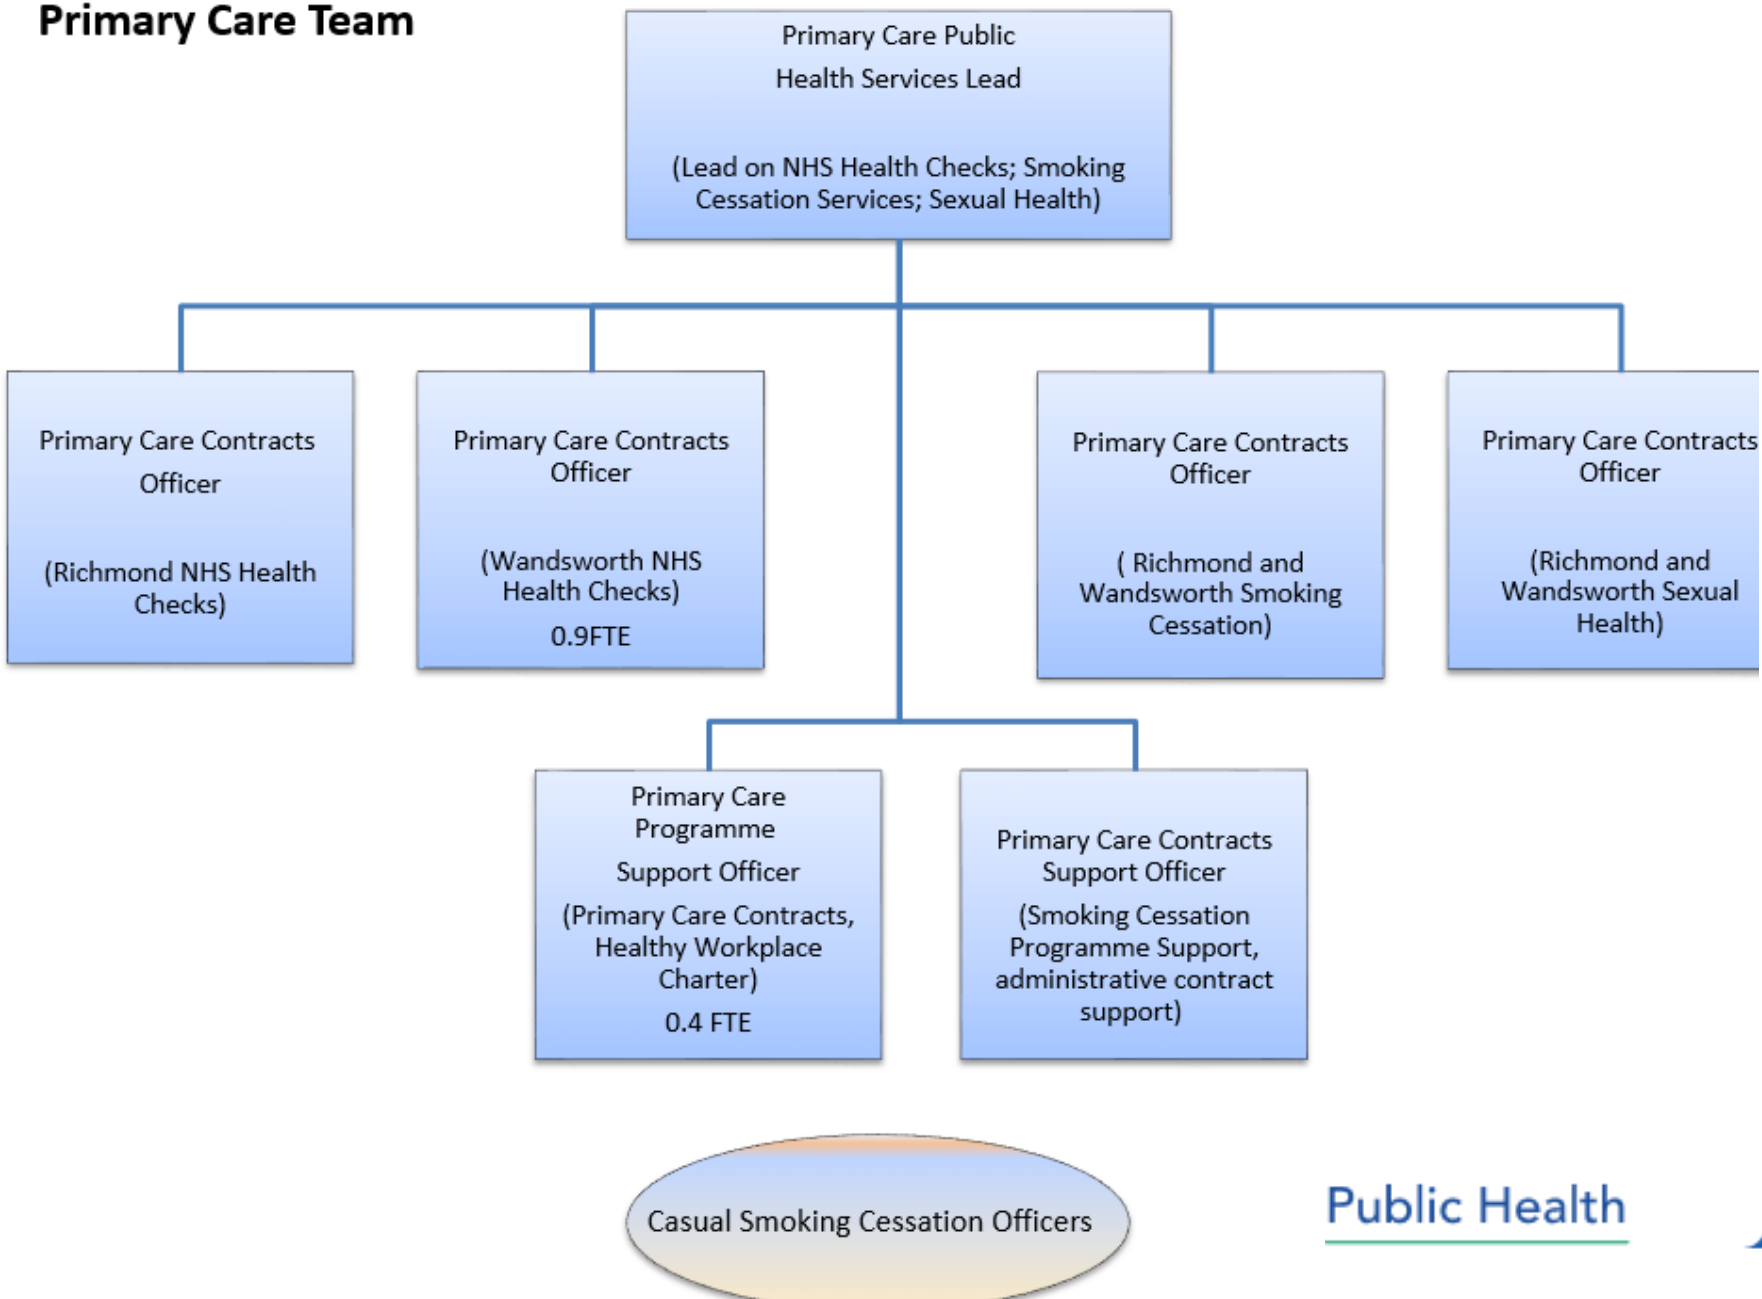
Primary Care Team

Primary Care Public Health Services Lead

(Lead on NHS Health Checks; Smoking Cessation Services; Sexual Health)

Primary Care Contracts Officer

(Richmond NHS Health Checks)

Primary Care Contracts Officer

(Wandsworth NHS Health Checks)

0.9FTE

Primary Care Contracts Officer

( Richmond and Wandsworth Smoking Cessation)

Primary Care Contracts Officer

(Richmond and Wandsworth Sexual Health)

Primary Care Programme

Support Officer

(Primary Care Contracts, Healthy Workplace Charter)

0.4 FTE

Primary Care Contracts Support Officer

(Smoking Cessation Programme Support, administrative contract support)

Casual Smoking Cessation Officers

Public Health